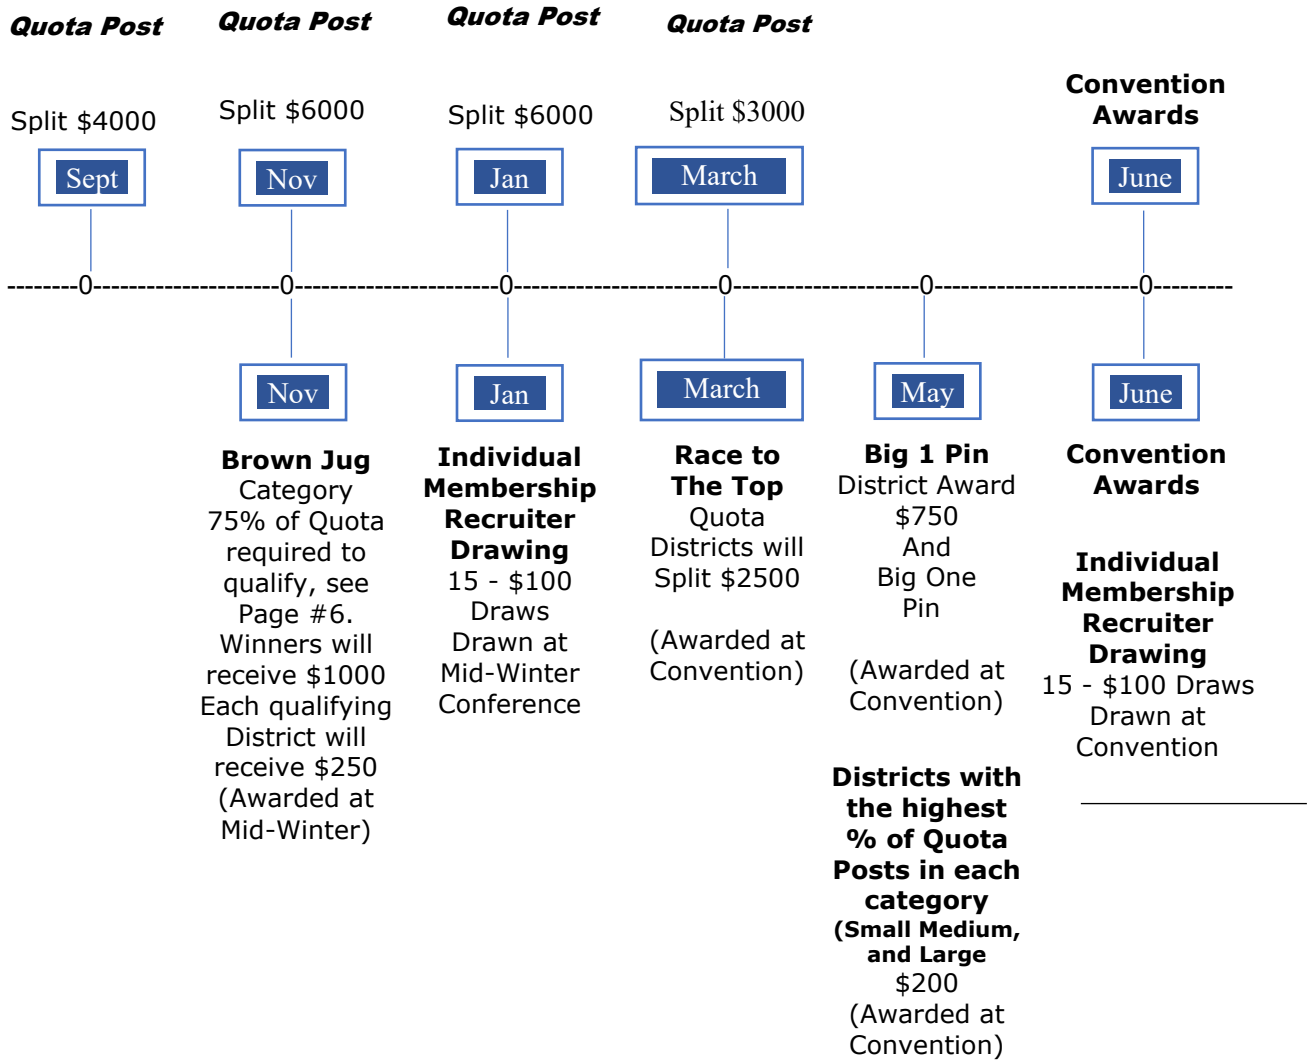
Quota Post Quota Post Quota Post Quota Post

Split $4000 Split $6000 Split $6000 Split $3000

Convention Awards

Sept Nov Jan March June

--------0--------------------0----------------------0----------------------0---------------------0----------------------0---------

Nov Jan March May June

Brown Jug Category 75% of Quota required to qualify, see Page #6. Winners will receive $1000 Each qualifying District will receive $250 (Awarded at Mid-Winter)

Individual Membership Recruiter Drawing 15 - $100 Draws Drawn at Mid-Winter Conference

Race to The Top Quota Districts will Split $2500

(Awarded at Convention)

Big 1 Pin District Award $750 And Big One Pin

(Awarded at Convention)

Districts with the highest % of Quota Posts in each category (Small Medium, and Large $200 (Awarded at Convention)

Convention Awards

Individual Membership Recruiter Drawing 15 - $100 Draws Drawn at Convention